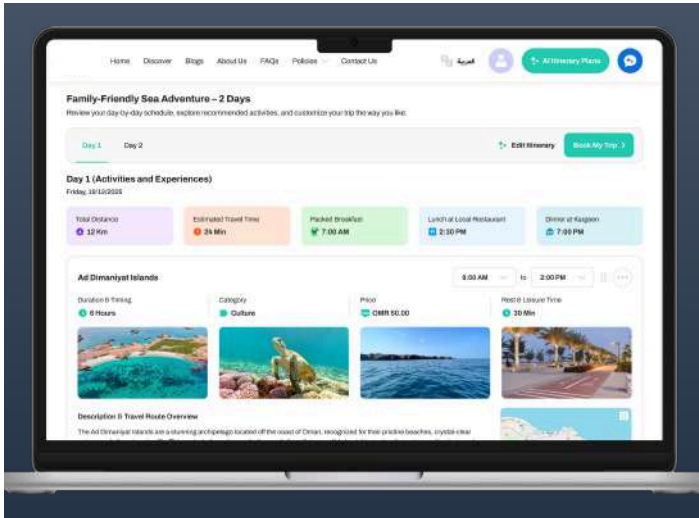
Home Discover Blogs About Us FAQs Policies Contact Us

العربية

AI Itinerary Plans

Family-Friendly Sea Adventure – 2 Days

Review your day-by-day schedule, explore recommended activities, and customize your trip the way you like.

Day 1 Day 2

Edit Itinerary

Book My Trip

Day 1 (Activities and Experiences)

Friday, 19/12/2025

Total Distance
12 Km

Estimated Travel Time
24 Min

Packed Breakfast
7:00 AM

Lunch at Local Restaurant
2:30 PM

Dinner at Kargeen
7:00 PM

Ad Dimaniyat Islands

9:00 AM to 2:00 PM

Duration & Timing
6 Hours

Category
Culture

Price
OMR 50.00

Rest & Leisure Time
30 Min

Description & Travel Route Overview

The Ad Dimaniyat Islands are a stunning archipelago located off the coast of Oman, recognized for their pristine beaches, crystal-clear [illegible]